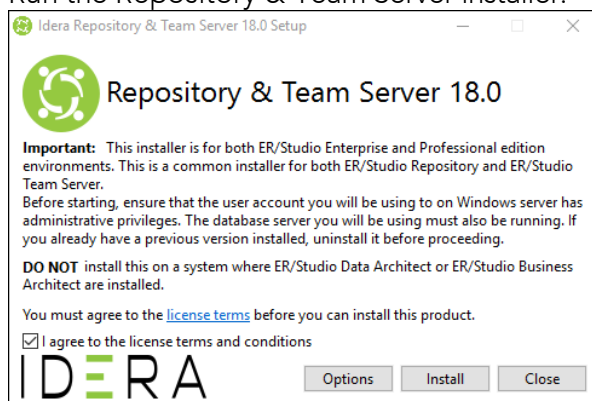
Run the Repository & Team Server installer.

Idera Repository & Team Server 18.0 Setup

Repository & Team Server 18.0

**Important:** This installer is for both ER/Studio Enterprise and Professional edition environments. This is a common installer for both ER/Studio Repository and ER/Studio Team Server.
Before starting, ensure that the user account you will be using to on Windows server has administrative privileges. The database server you will be using must also be running. If you already have a previous version installed, uninstall it before proceeding.

**DO NOT** install this on a system where ER/Studio Data Architect or ER/Studio Business Architect are installed.

You must agree to the license terms before you can install this product.

I agree to the license terms and conditions

IDERA

Options Install Close